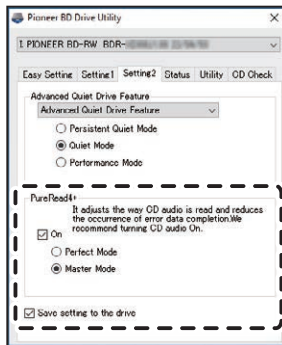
Pioneer BD Drive Utility
×
PIONEER BD-RW BDR-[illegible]
Easy Setting Setting1 Setting2 Status Utility CD Check
Advanced Quiet Drive Feature
Advanced Quiet Drive Feature
Persistent Quiet Mode
Quiet Mode
Performance Mode
PureRead4+
It adjusts the way CD audio is read and reduces the occurrence of error data completion.We recommend turning CD audio On.
On
Perfect Mode
Master Mode
Save setting to the drive